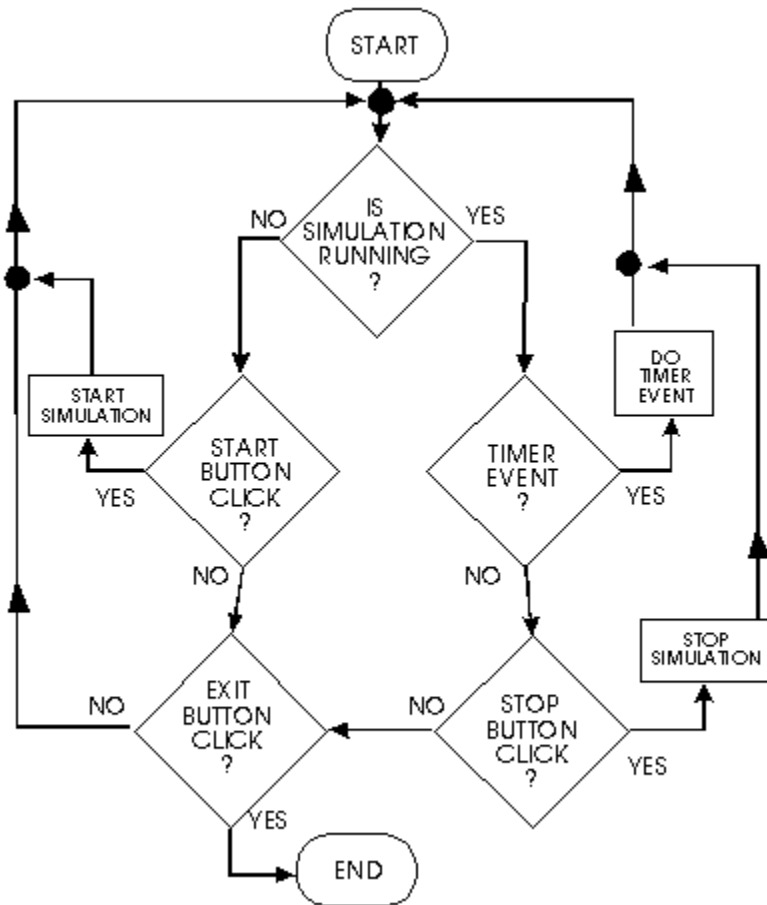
START

NO

IS SIMULATION RUNNING ?

YES

START SIMULATION

START BUTTON CLICK ?

YES

NO

TIMER EVENT ?

DO TIMER EVENT

YES

NO

STOP SIMULATION

NO

EXIT BUTTON CLICK ?

NO

STOP BUTTON CLICK ?

YES

YES

END